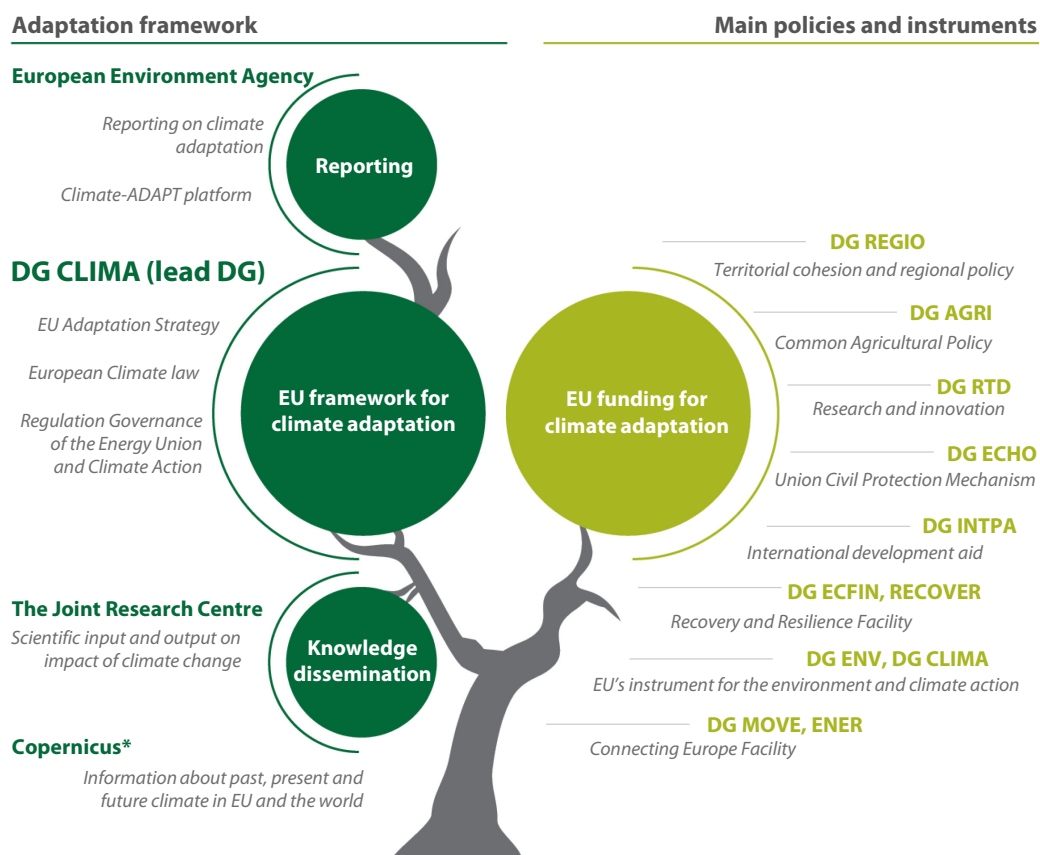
Adaptation framework

Main policies and instruments

European Environment Agency

Reporting on climate adaptation

Climate-ADAPT platform

Reporting

DG CLIMA (lead DG)

EU Adaptation Strategy

European Climate law

Regulation Governance of the Energy Union and Climate Action

EU framework for climate adaptation

The Joint Research Centre

Scientific input and output on impact of climate change

Knowledge dissemination

Copernicus*

Information about past, present and future climate in EU and the world

EU funding for climate adaptation

DG REGIO
Territorial cohesion and regional policy

DG AGRI
Common Agricultural Policy

DG RTD
Research and innovation

DG ECHO
Union Civil Protection Mechanism

DG INTPA
International development aid

DG ECFIN, RECOVER
Recovery and Resilience Facility

DG ENV, DG CLIMA
EU's instrument for the environment and climate action

DG MOVE, ENER
Connecting Europe Facility